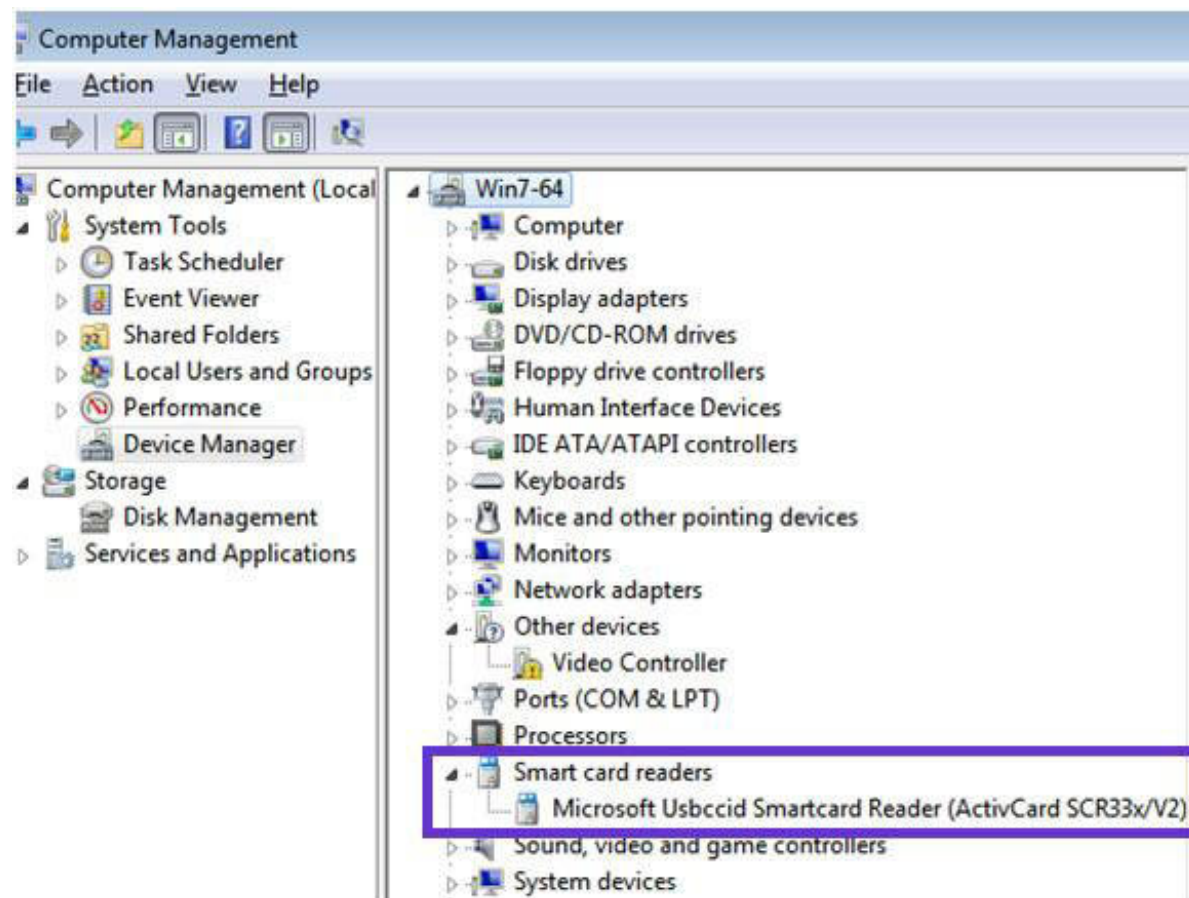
Computer Management

File Action View Help

Computer Management (Local
System Tools
Task Scheduler
Event Viewer
Shared Folders
Local Users and Groups
Performance
Device Manager
Storage
Disk Management
Services and Applications

Win7-64
Computer
Disk drives
Display adapters
DVD/CD-ROM drives
Floppy drive controllers
Human Interface Devices
IDE ATA/ATAPI controllers
Keyboards
Mice and other pointing devices
Monitors
Network adapters
Other devices
Video Controller
Ports (COM & LPT)
Processors
Smart card readers
Microsoft Usbccid Smartcard Reader (ActivCard SCR33x/V2)
Sound, video and game controllers
System devices